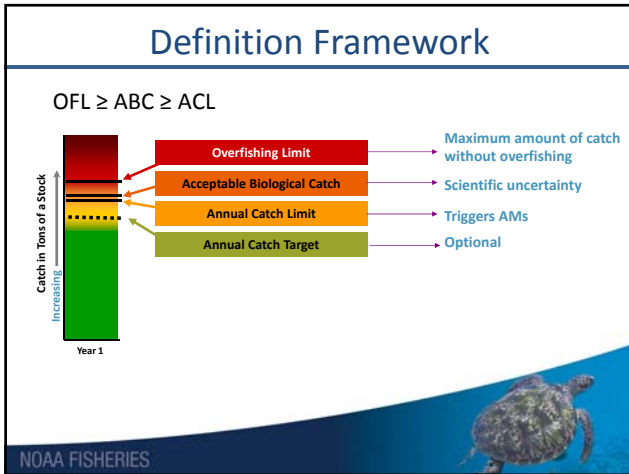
Definition Framework

OFL ≥ ABC ≥ ACL

Catch in Tons of a Stock

Increasing

Year 1

Overfishing Limit

Acceptable Biological Catch

Annual Catch Limit

Annual Catch Target

Maximum amount of catch without overfishing

Scientific uncertainty

Triggers AMs

Optional

NOAA FISHERIES